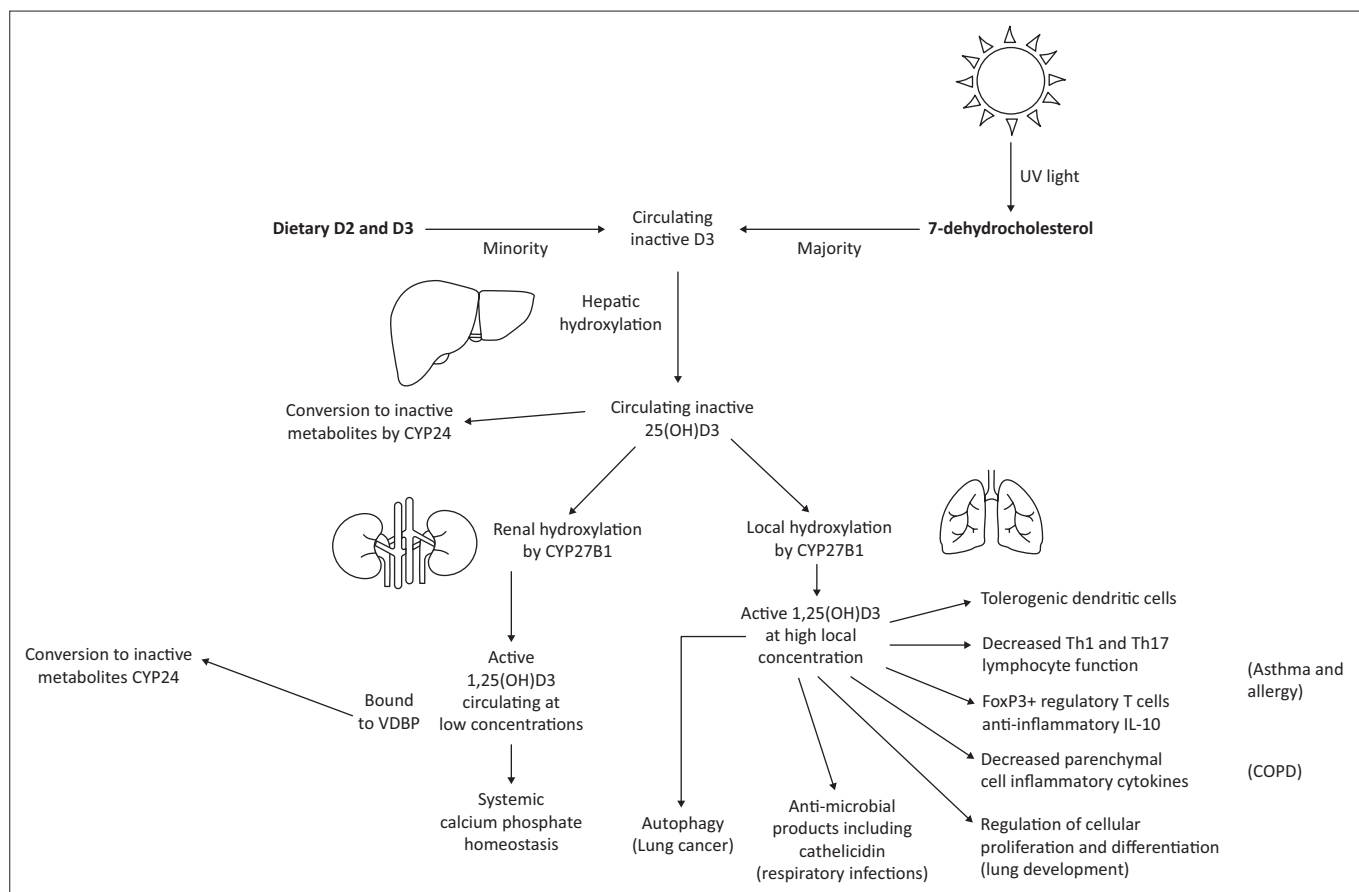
UV light

Dietary D2 and D3

Minority

Circulating inactive D3

Majority

7-dehydrocholesterol

Hepatic hydroxylation

Conversion to inactive metabolites by CYP24

Circulating inactive 25(OH)D3

Renal hydroxylation by CYP27B1

Local hydroxylation by CYP27B1

Active 1,25(OH)D3 at high local concentration

Tolerogenic dendritic cells

Decreased Th1 and Th17 lymphocyte function

FoxP3+ regulatory T cells anti-inflammatory IL-10

(Asthma and allergy)

Decreased parenchymal cell inflammatory cytokines

(COPD)

Regulation of cellular proliferation and differentiation (lung development)

Anti-microbial products including cathelicidin (respiratory infections)

Autophagy (Lung cancer)

Conversion to inactive metabolites CYP24

Bound to VDBP

Active 1,25(OH)D3 circulating at low concentrations

Systemic calcium phosphate homeostasis